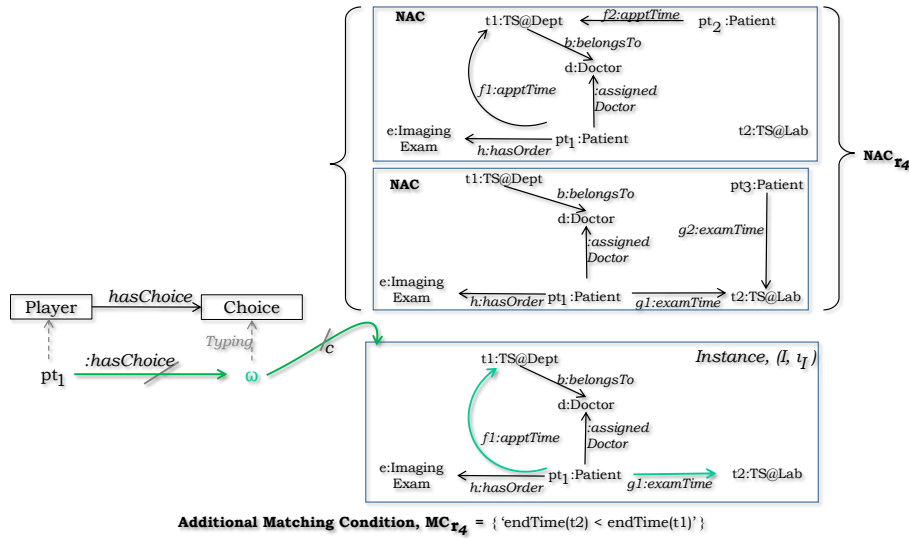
NAC
t1:TS@Dept
f2:apptTime
pt$_2$ :Patient
b:belongsTo
d:Doctor
f1:apptTime
:assigned Doctor
e:Imaging Exam
pt$_1$ :Patient
t2:TS@Lab
h:hasOrder

NAC
t1:TS@Dept
pt3:Patient
b:belongsTo
d:Doctor
g2:examTime
:assigned Doctor
e:Imaging Exam
h:hasOrder
pt$_1$ :Patient
g1:examTime
t2:TS@Lab

NAC$_{r_4}$

Player
hasChoice
Choice
Typing
pt$_1$
:hasChoice
ω
c

Instance, (I, $\iota_I$)
t1:TS@Dept
b:belongsTo
d:Doctor
f1:apptTime
:assigned Doctor
e:Imaging Exam
pt$_1$ :Patient
t2:TS@Lab
h:hasOrder
g1:examTime

Additional Matching Condition, MC$_{r_4}$ = { 'endTime(t2) < endTime(t1)' }